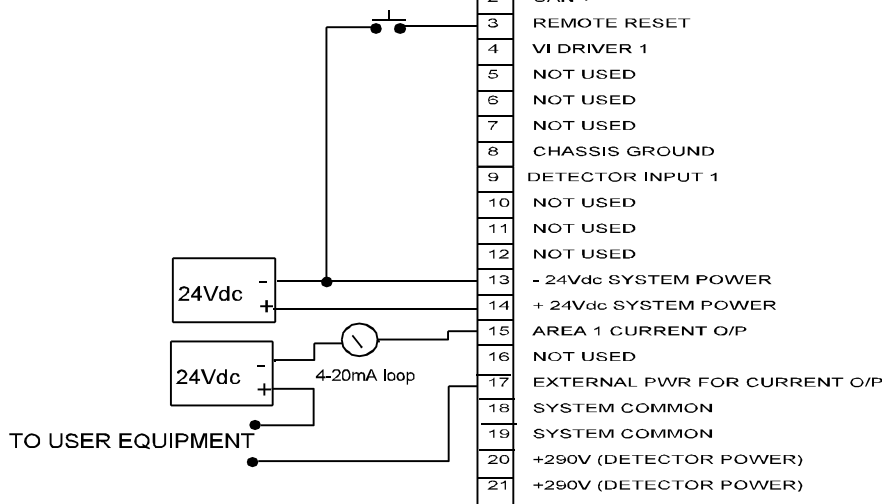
| 2 | CAN + |
|---|---|
| 3 | REMOTE RESET |
| 4 | VI DRIVER 1 |
| 5 | NOT USED |
| 6 | NOT USED |
| 7 | NOT USED |
| 8 | CHASSIS GROUND |
| 9 | DETECTOR INPUT 1 |
| 10 | NOT USED |
| 11 | NOT USED |
| 12 | NOT USED |
| 13 | - 24Vdc SYSTEM POWER |
| 14 | + 24Vdc SYSTEM POWER |
| 15 | AREA 1 CURRENT O/P |
| 16 | NOT USED |
| 17 | EXTERNAL PWR FOR CURRENT O/P |
| 18 | SYSTEM COMMON |
| 19 | SYSTEM COMMON |
| 20 | +290V (DETECTOR POWER) |
| 21 | +290V (DETECTOR POWER) |

24Vdc - +

24Vdc - +

4-20mA loop

TO USER EQUIPMENT